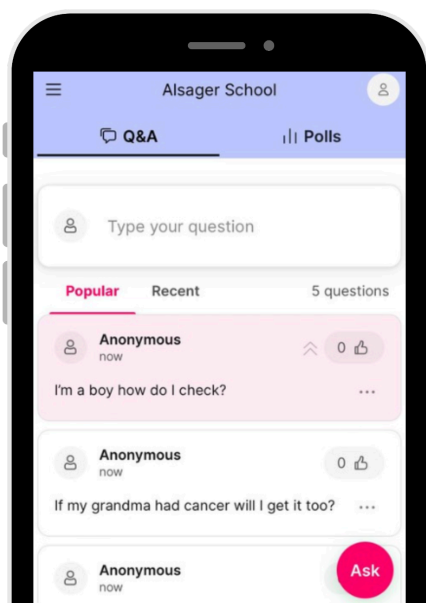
Alsager School

Q&A

Polls

Type your question

Popular

Recent

5 questions

Anonymous
now

0

I'm a boy how do I check?

Anonymous
now

0

If my grandma had cancer will I get it too?

Anonymous
now

Ask